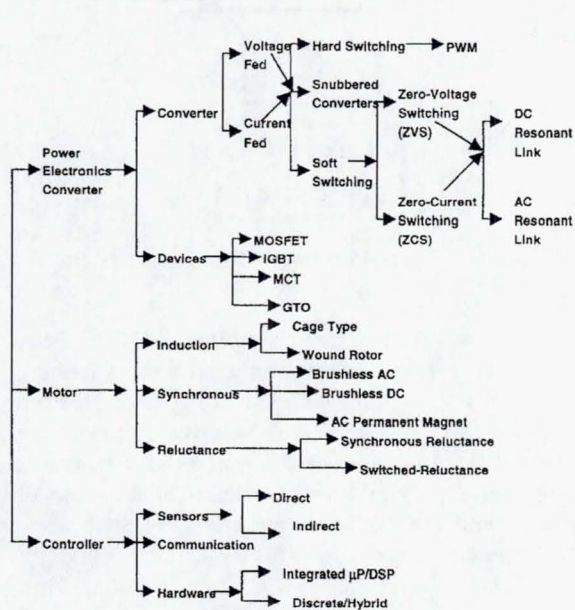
Power Electronics Converter

Converter

Voltage Fed

Current Fed

Hard Switching

PWM

Snubbered Converters

Soft Switching

Zero-Voltage Switching (ZVS)

Zero-Current Switching (ZCS)

DC Resonant Link

AC Resonant Link

Devices

MOSFET

IGBT

MCT

GTO

Motor

Induction

Cage Type

Wound Rotor

Synchronous

Brushless AC

Brushless DC

AC Permanent Magnet

Reluctance

Synchronous Reluctance

Switched-Reluctance

Controller

Sensors

Direct

Indirect

Communication

Hardware

Integrated μP/DSP

Discrete/Hybrid